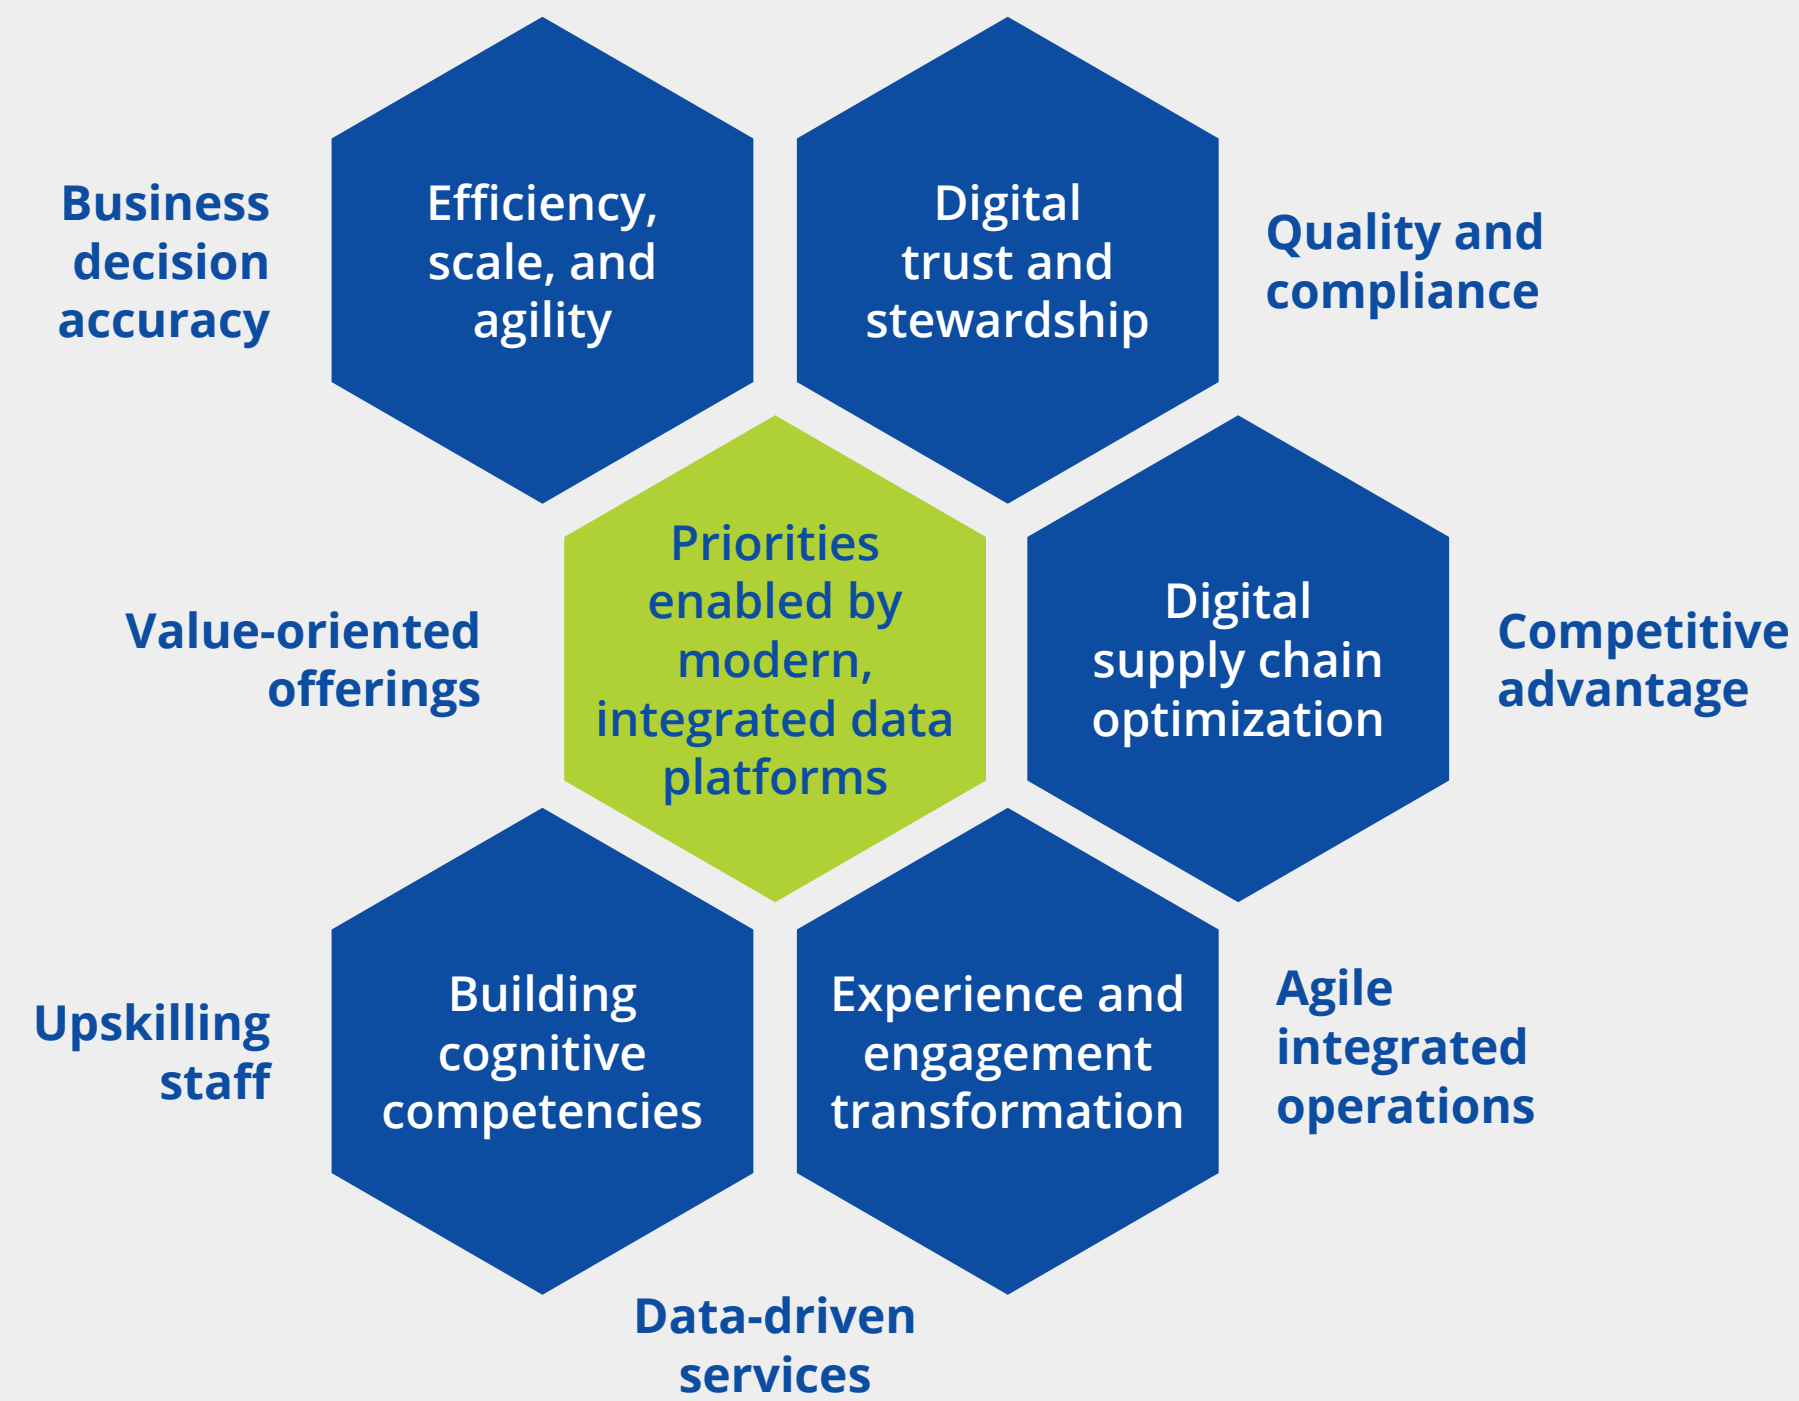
Business decision accuracy

Efficiency, scale, and agility

Digital trust and stewardship

Quality and compliance

Value-oriented offerings

Priorities enabled by modern, integrated data platforms

Digital supply chain optimization

Competitive advantage

Upskilling staff

Building cognitive competencies

Experience and engagement transformation

Agile integrated operations

Data-driven services